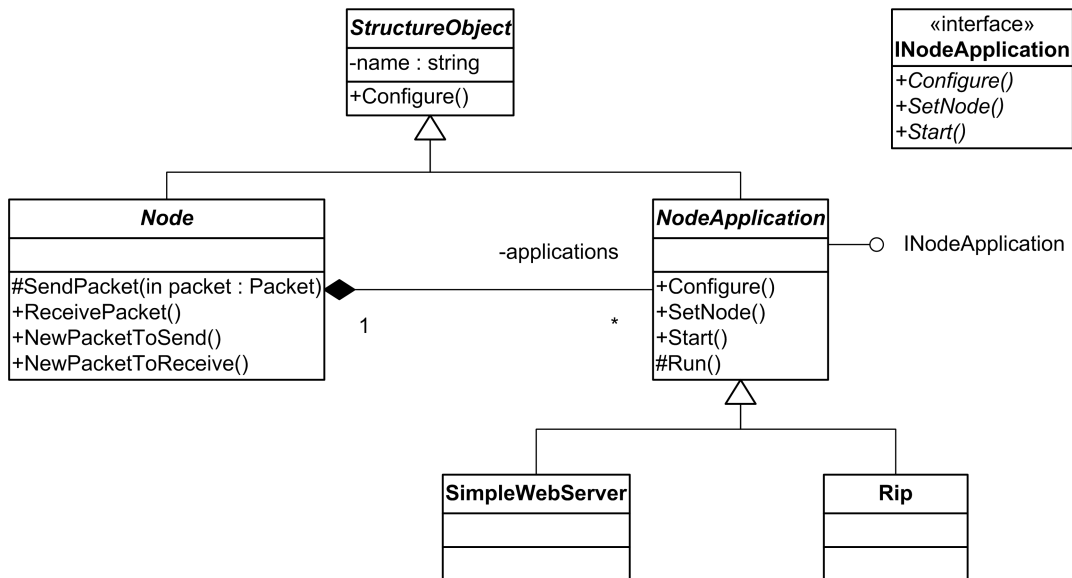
StructureObject
-name : string
+Configure()

«interface»
INodeApplication
+Configure()
+SetNode()
+Start()

Node
#SendPacket(in packet : Packet)
+ReceivePacket()
+NewPacketToSend()
+NewPacketToReceive()

-applications
1
*

NodeApplication
+Configure()
+SetNode()
+Start()
#Run()

INodeApplication

SimpleWebServer

Rip